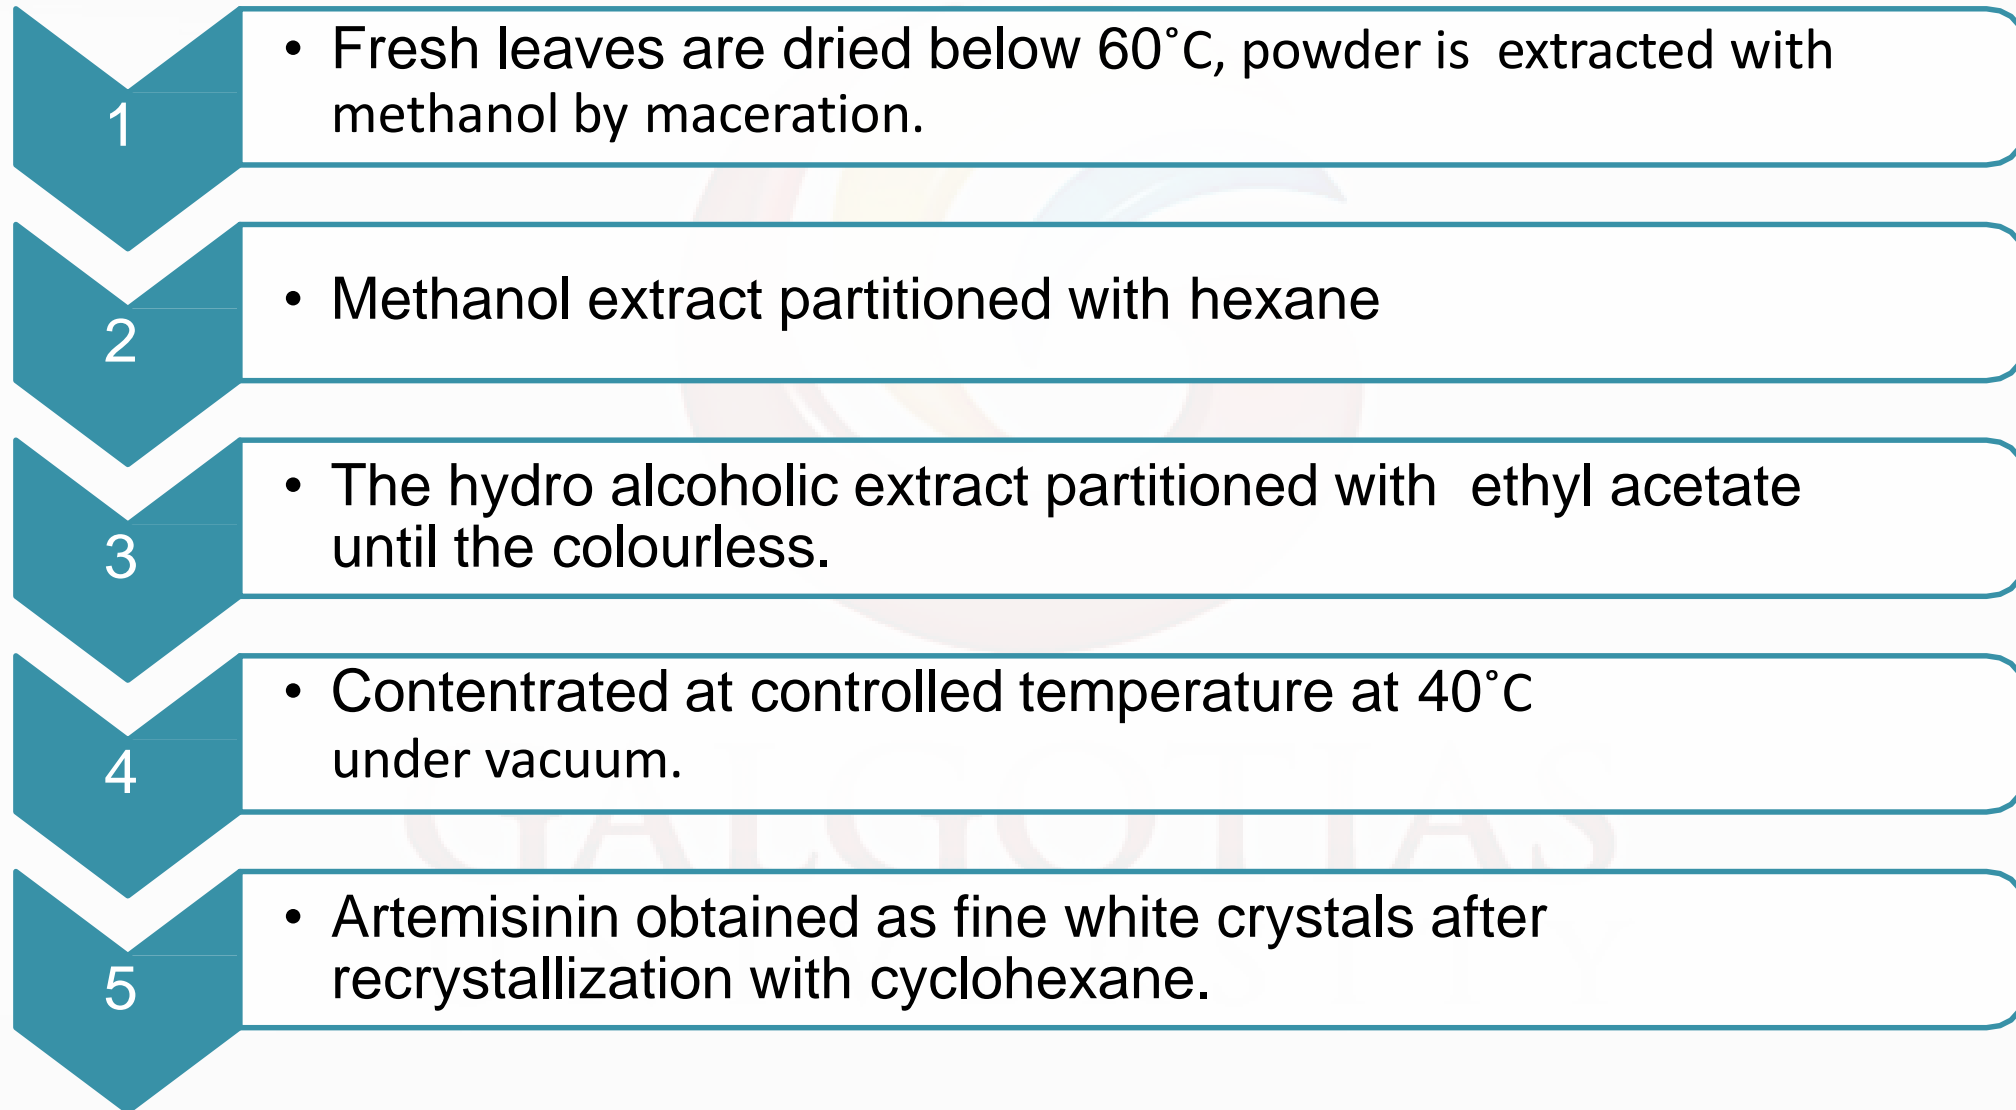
1

• Fresh leaves are dried below 60˚C, powder is extracted with methanol by maceration.

2

• Methanol extract partitioned with hexane

3

• The hydro alcoholic extract partitioned with ethyl acetate until the colourless.

4

• Contentrated at controlled temperature at 40˚C under vacuum.

5

• Artemisinin obtained as fine white crystals after recrystallization with cyclohexane.

GALGOTIAS